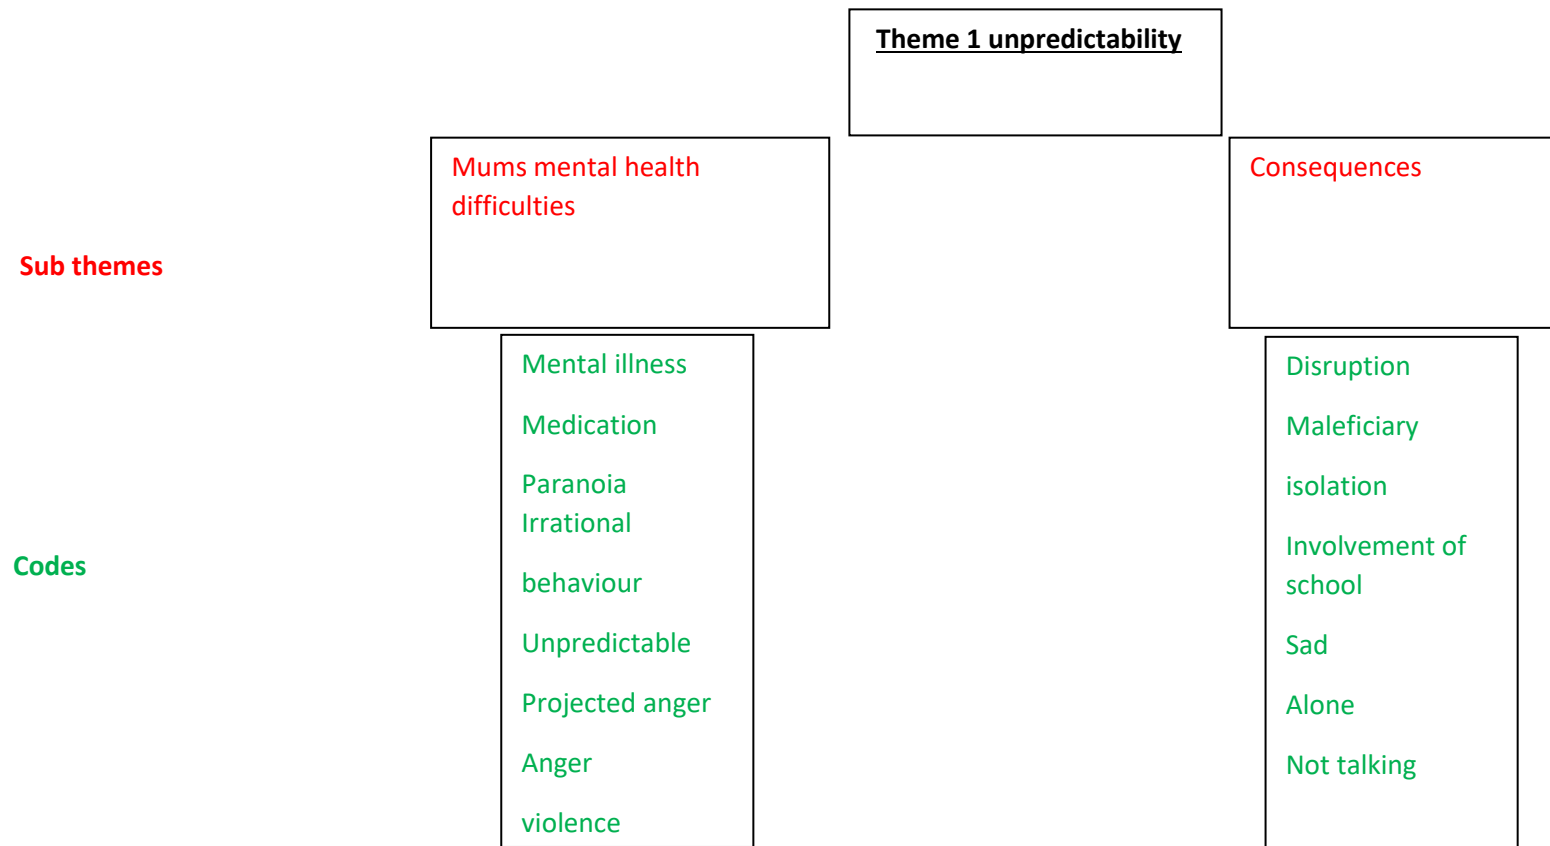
Theme 1 unpredictability

Sub themes

Mums mental health difficulties

Consequences

Codes

Mental illness

Medication

Paranoia
Irrational

behaviour

Unpredictable

Projected anger

Anger

violence

Disruption

Maleficiary

isolation

Involvement of school

Sad

Alone

Not talking